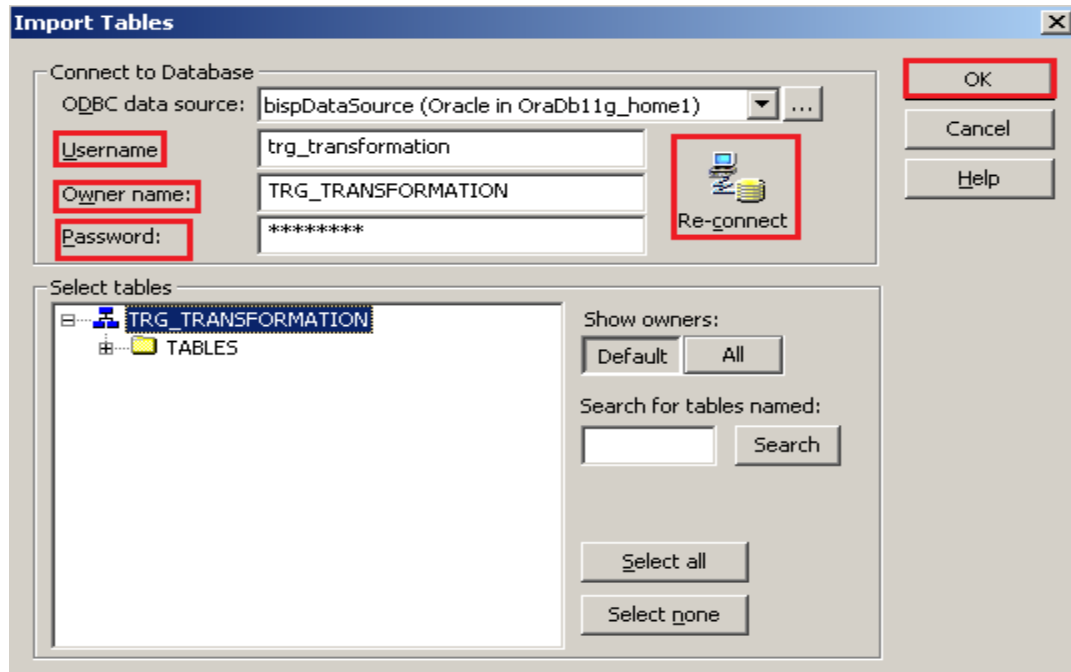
Import Tables

Connect to Database

ODBC data source: bispDataSource (Oracle in OraDb11g_home1) ...

Username trg_transformation

Owner name: TRG_TRANSFORMATION

Password: ********

Re-connect

OK

Cancel

Help

Select tables

TRG_TRANSFORMATION

TABLES

Show owners:

Default All

Search for tables named:

Search

Select all

Select none